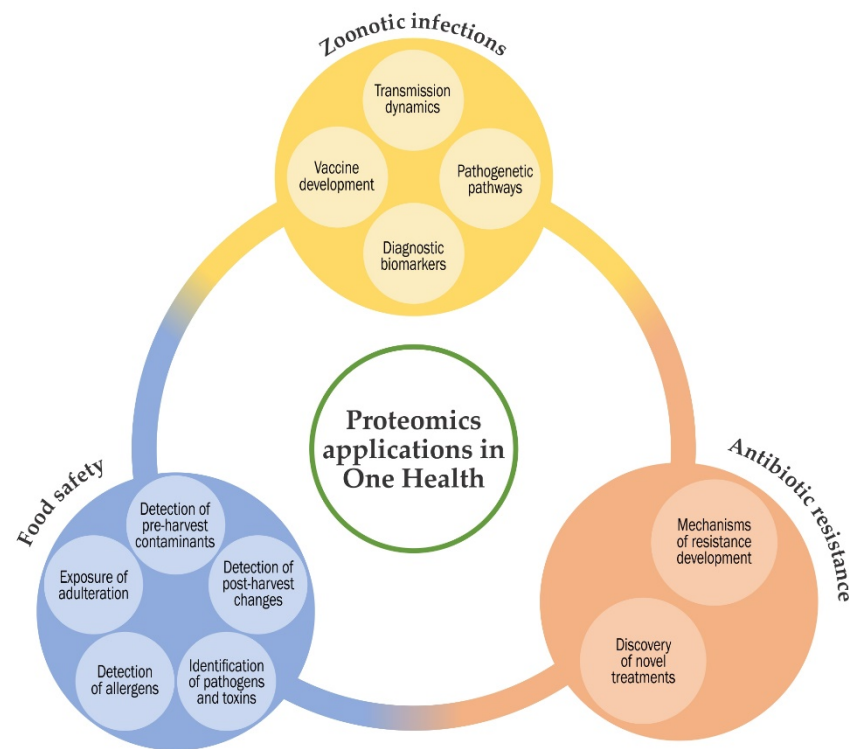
Zoonotic infections

Transmission dynamics

Vaccine development

Pathogenetic pathways

Diagnostic biomarkers

Proteomics applications in One Health

Antibiotic resistance

Mechanisms of resistance development

Discovery of novel treatments

Food safety

Detection of pre-harvest contaminants

Exposure of adulteration

Detection of post-harvest changes

Detection of allergens

Identification of pathogens and toxins